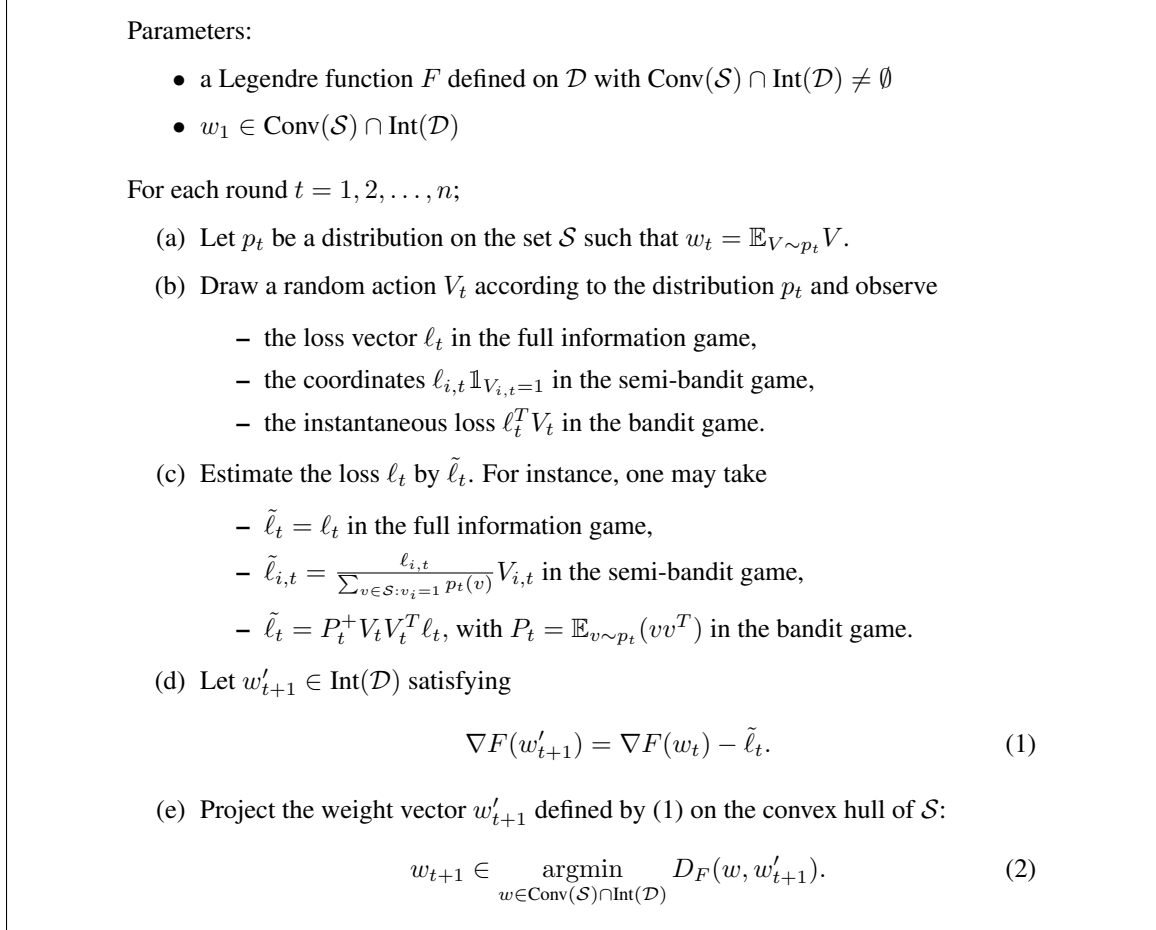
Parameters:

- a Legendre function $F$ defined on $\mathcal{D}$ with $\text{Conv}(\mathcal{S}) \cap \text{Int}(\mathcal{D}) \neq \emptyset$
- $w_1 \in \text{Conv}(\mathcal{S}) \cap \text{Int}(\mathcal{D})$

For each round $t = 1, 2, \ldots, n$;

(a) Let $p_t$ be a distribution on the set $\mathcal{S}$ such that $w_t = \mathbb{E}_{V \sim p_t} V$.

(b) Draw a random action $V_t$ according to the distribution $p_t$ and observe

– the loss vector $\ell_t$ in the full information game,

– the coordinates $\ell_{i,t} \mathbb{1}_{V_{i,t}=1}$ in the semi-bandit game,

– the instantaneous loss $\ell_t^T V_t$ in the bandit game.

(c) Estimate the loss $\ell_t$ by $\tilde{\ell}_t$. For instance, one may take

– $\tilde{\ell}_t = \ell_t$ in the full information game,

– $\tilde{\ell}_{i,t} = \frac{\ell_{i,t}}{\sum_{v \in \mathcal{S}: v_i = 1} p_t(v)} V_{i,t}$ in the semi-bandit game,

– $\tilde{\ell}_t = P_t^+ V_t V_t^T \ell_t$, with $P_t = \mathbb{E}_{v \sim p_t}(vv^T)$ in the bandit game.

(d) Let $w'_{t+1} \in \text{Int}(\mathcal{D})$ satisfying

$$\nabla F(w'_{t+1}) = \nabla F(w_t) - \tilde{\ell}_t. \quad (1)$$

(e) Project the weight vector $w'_{t+1}$ defined by (1) on the convex hull of $\mathcal{S}$:

$$w_{t+1} \in \underset{w \in \text{Conv}(\mathcal{S}) \cap \text{Int}(\mathcal{D})}{\text{argmin}} D_F(w, w'_{t+1}). \quad (2)$$